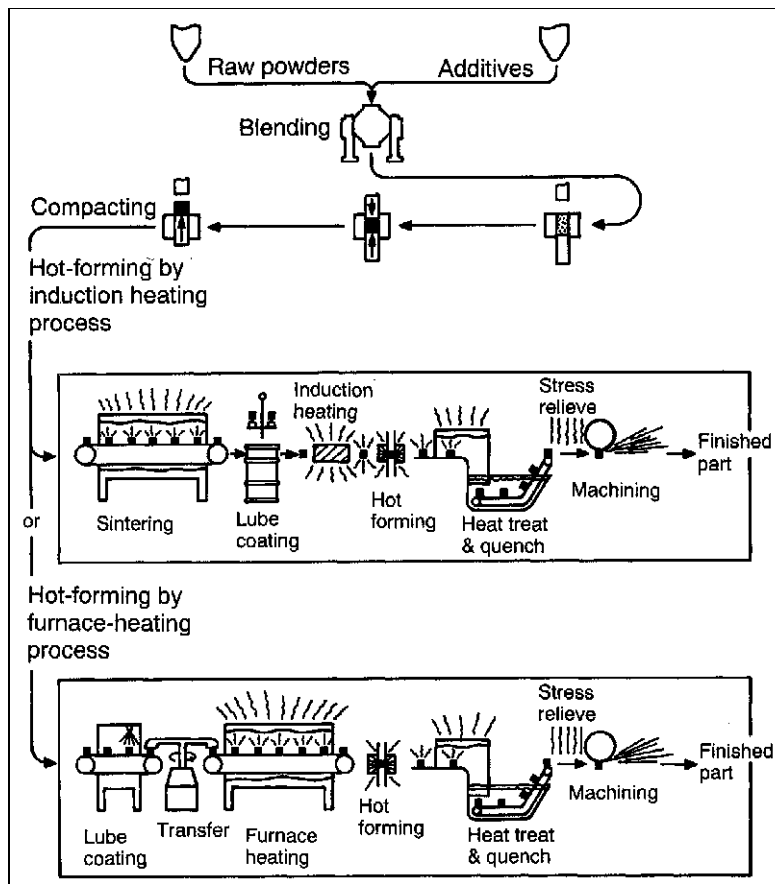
Raw powders
Additives
Blending
Compacting
Hot-forming by induction heating process

Sintering
Lube coating
Induction heating
Hot forming
Heat treat & quench
Stress relieve
Machining
Finished part

or

Hot-forming by furnace-heating process

Lube coating
Transfer
Furnace heating
Hot forming
Heat treat & quench
Stress relieve
Machining
Finished part